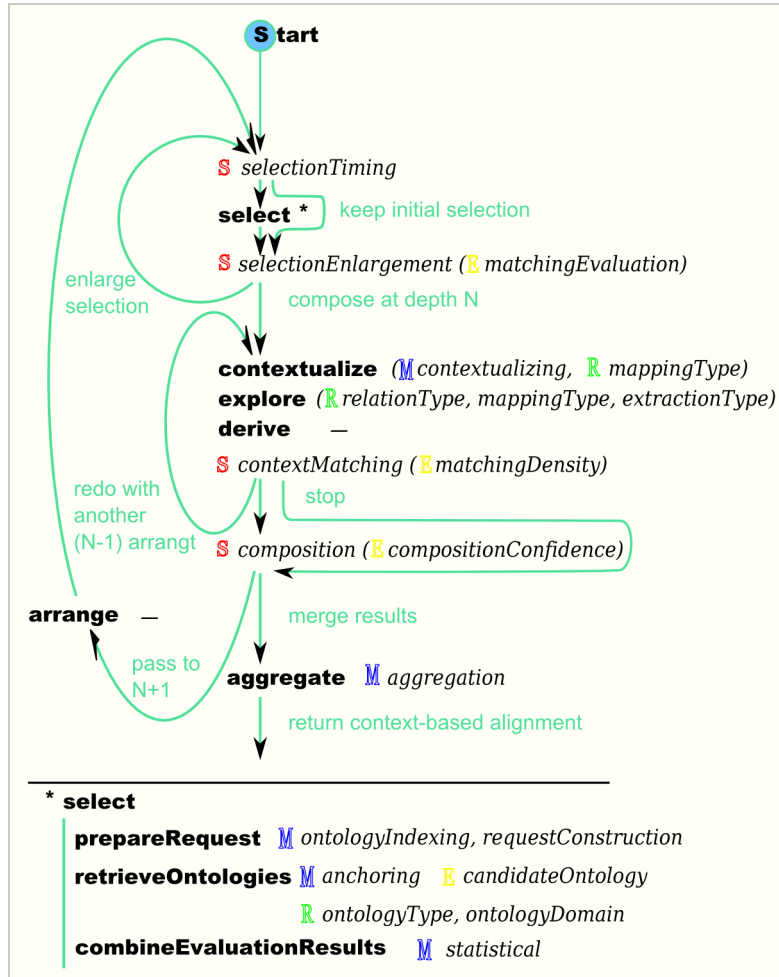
Start

S selectionTiming

select *

keep initial selection

enlarge selection

S selectionEnlargement (E matchingEvaluation)

compose at depth N

contextualize (M contextualizing, R mappingType)

explore (R relationType, mappingType, extractionType)

derive —

S contextMatching (E matchingDensity)

redo with another (N-1) arrangt

stop

S composition (E compositionConfidence)

arrange —

merge results

pass to N+1

aggregate M aggregation

return context-based alignment

* select

prepareRequest M ontologyIndexing, requestConstruction

retrieveOntologies M anchoring E candidateOntology

R ontologyType, ontologyDomain

combineEvaluationResults M statistical